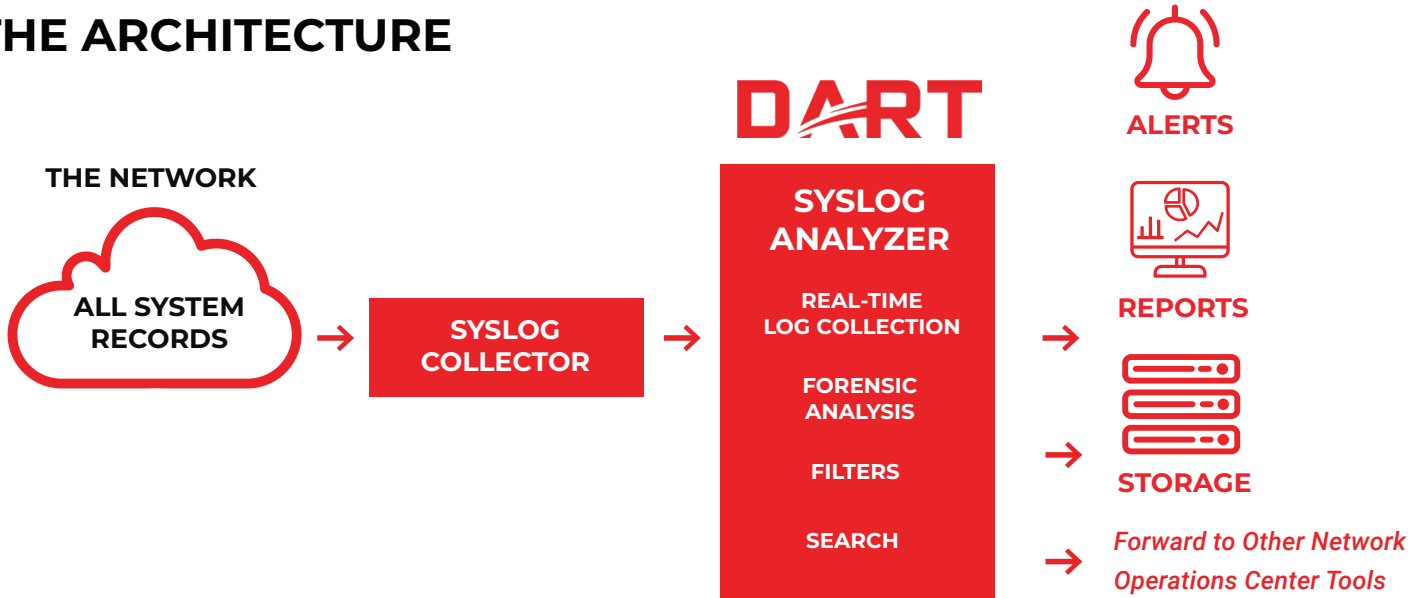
HE ARCHITECTURE

THE NETWORK

ALL SYSTEM RECORDS

SYSLOG COLLECTOR

DART

SYSLOG ANALYZER

REAL-TIME LOG COLLECTION

FORENSIC ANALYSIS

FILTERS

SEARCH

ALERTS

REPORTS

STORAGE

Forward to Other Network Operations Center Tools